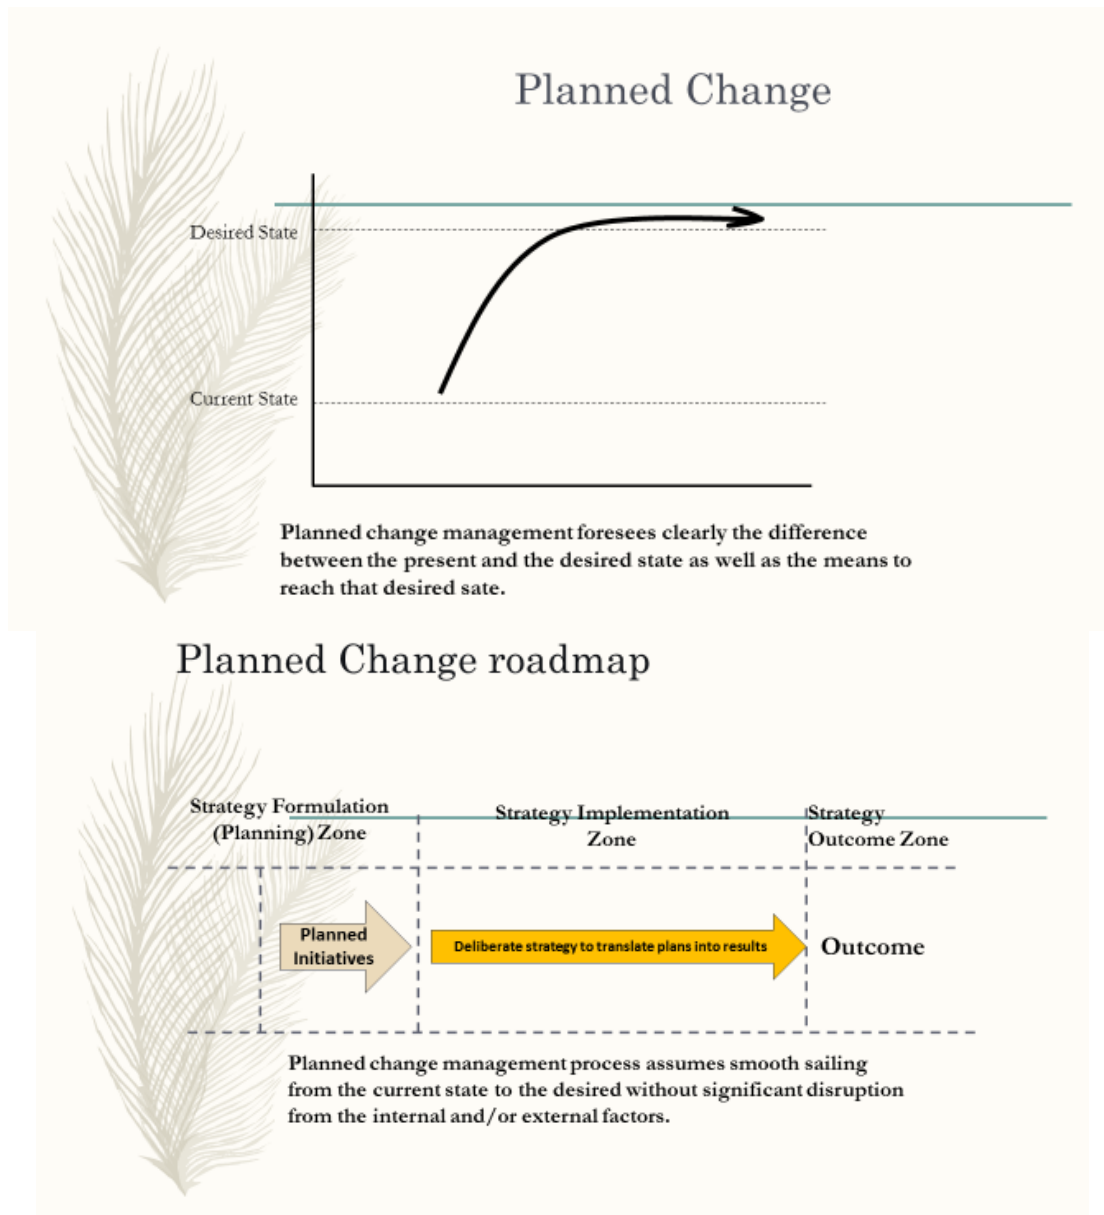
Planned Change

Desired State

Current State

Planned change management foresees clearly the difference between the present and the desired state as well as the means to reach that desired sate.

Planned Change roadmap

Strategy Formulation (Planning) Zone

Strategy Implementation Zone

Strategy Outcome Zone

Planned Initiatives

Deliberate strategy to translate plans into results

Outcome

Planned change management process assumes smooth sailing from the current state to the desired without significant disruption from the internal and/or external factors.